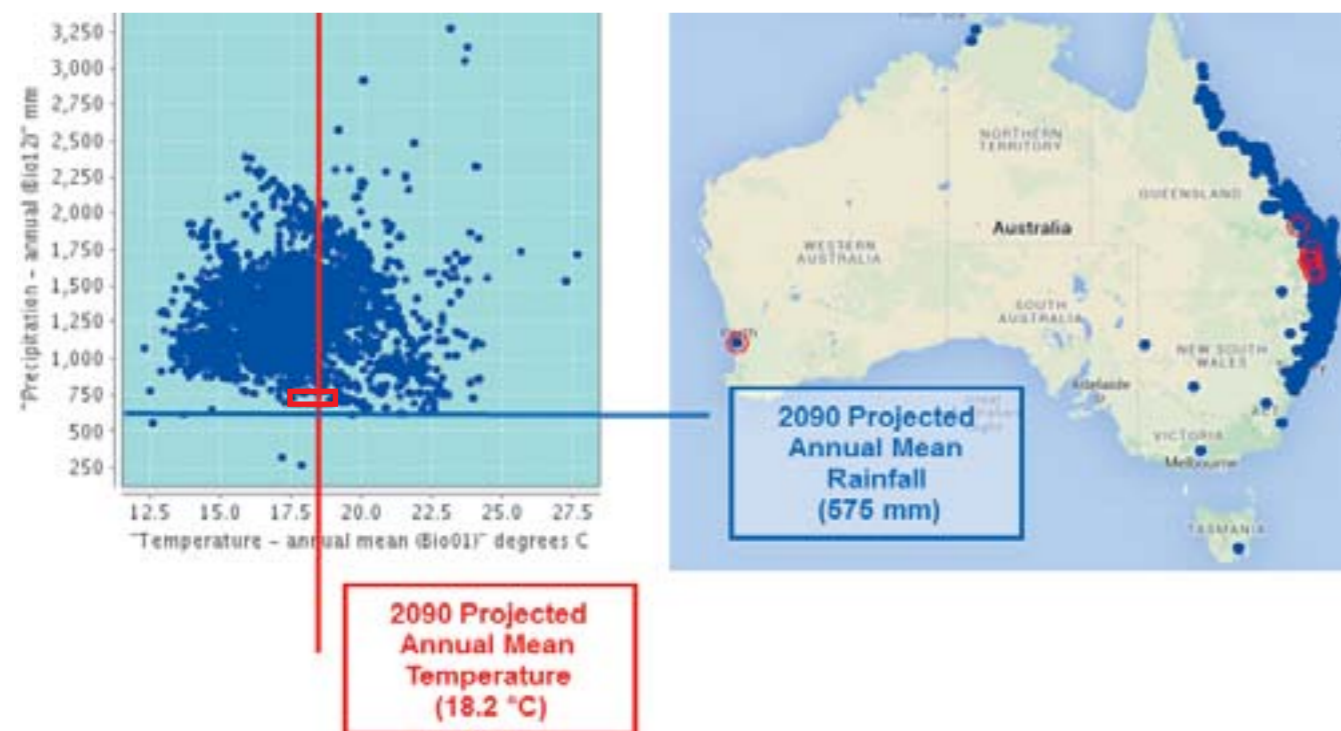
3,250
3,000
2,750
2,500
2,250
2,000
1,750
1,500
1,250
1,000
750
500
250

"Precipitation - annual (Bio12)" mm

12.5 15.0 17.5 20.0 22.5 25.0 27.5

"Temperature - annual mean (Bio01)" degrees C

NORTHERN TERRITORY

QUEENSLAND

Australia

WESTERN AUSTRALIA

SOUTH AUSTRALIA

Perth

NEW SOUTH WALES

Adelaide

ACT

VICTORIA

Melbourne

TASMANIA

2090 Projected Annual Mean Rainfall (575 mm)

2090 Projected Annual Mean Temperature (18.2 °C)